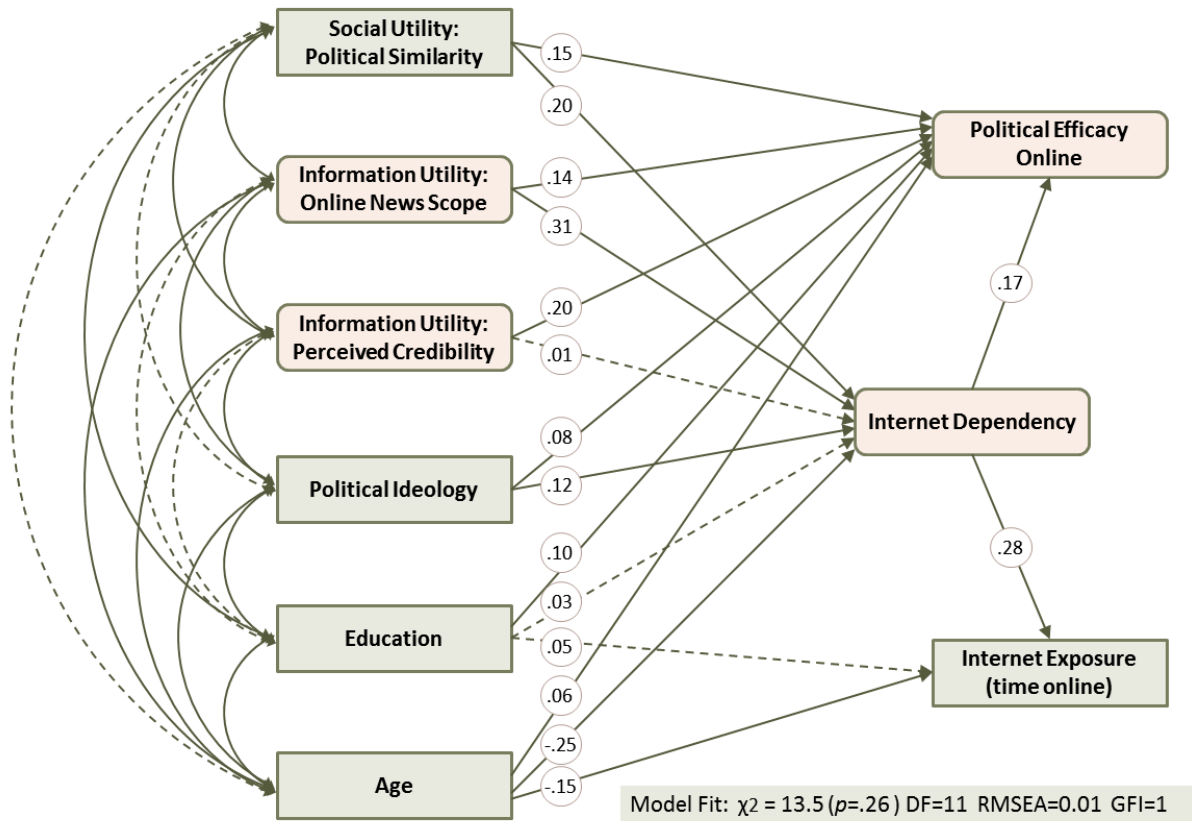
Social Utility: Political Similarity

Information Utility: Online News Scope

Information Utility: Perceived Credibility

Political Ideology

Education

Age

Political Efficacy Online

Internet Dependency

Internet Exposure (time online)

.15

.20

.14

.31

.20

.01

.08

.12

.10

.03

.05

.06

-.25

-.15

.17

.28

Model Fit: $\chi^2 = 13.5$ ($p$=.26) DF=11 RMSEA=0.01 GFI=1